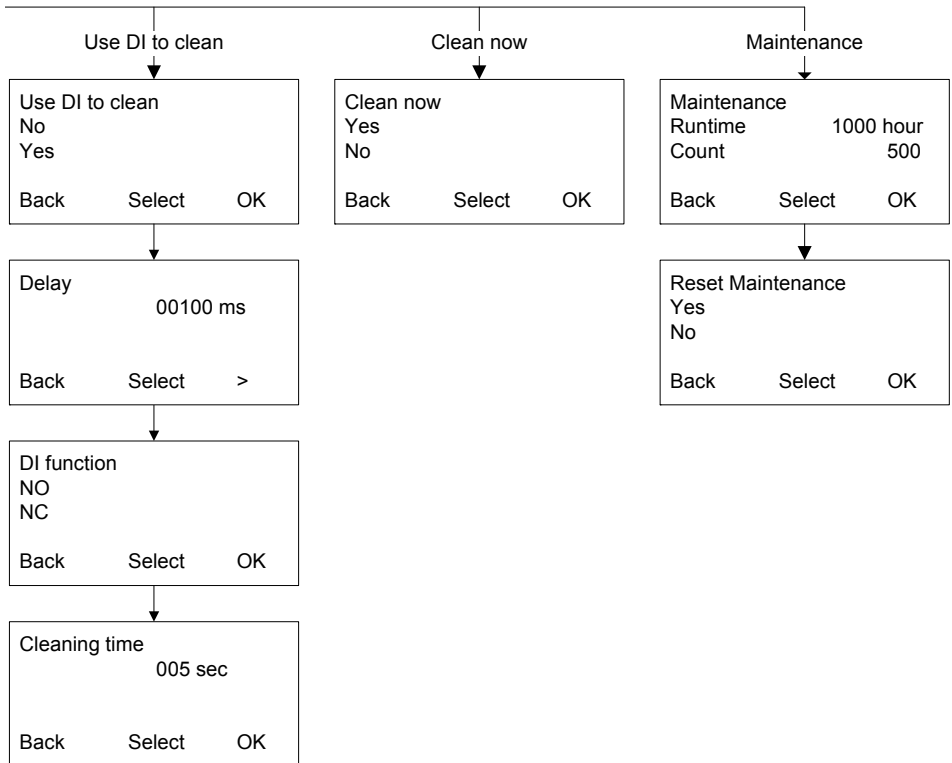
Use DI to clean

Use DI to clean
No
Yes

Back Select OK

Delay
00100 ms

Back Select >

DI function
NO
NC

Back Select OK

Cleaning time
005 sec

Back Select OK

Clean now

Clean now
Yes
No

Back Select OK

Maintenance

Maintenance
Runtime 1000 hour
Count 500

Back Select OK

Reset Maintenance
Yes
No

Back Select OK